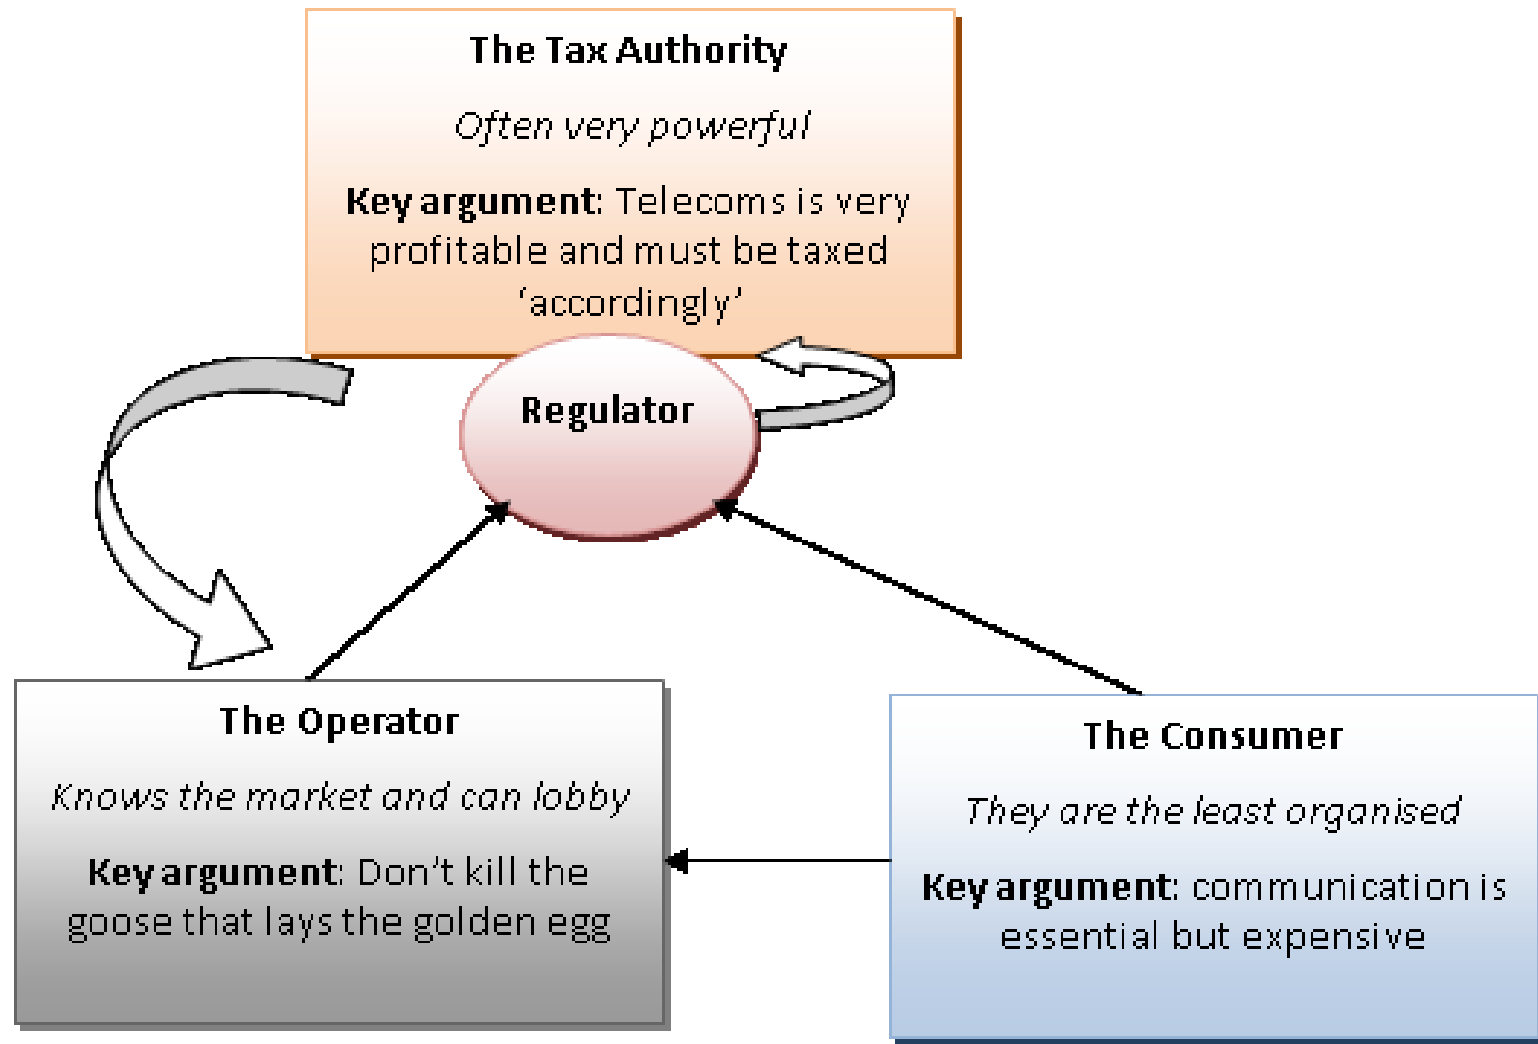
The Tax Authority

Often very powerful

Key argument: Telecoms is very profitable and must be taxed ‘accordingly’

Regulator

The Operator

Knows the market and can lobby

Key argument: Don’t kill the goose that lays the golden egg

The Consumer

They are the least organised

Key argument: communication is essential but expensive